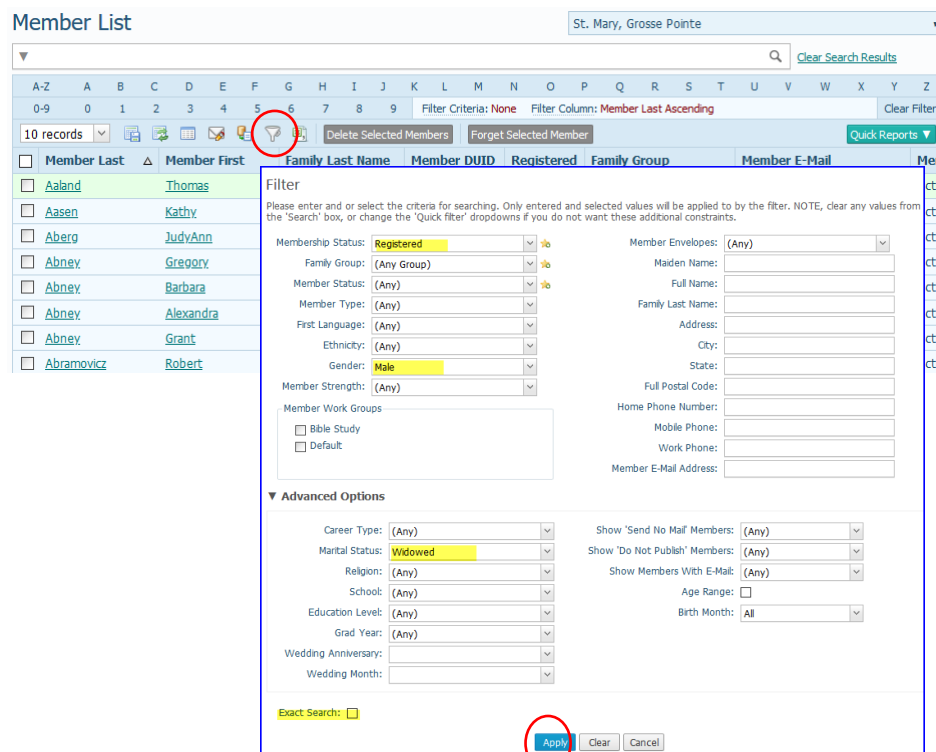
Member List

St. Mary, Grosse Pointe

Clear Search Results

A-Z A B C D E F G H I J K L M N O P Q R S T U V W X Y Z

0-9 0 1 2 3 4 5 6 7 8 9 Filter Criteria: None Filter Column: Member Last Ascending Clear Filter

10 records

Delete Selected Members Forget Selected Member Quick Reports ▼

| Member Last | Member First | Family Last Name | Member DUID | Registered | Family Group | Member E-Mail | Me |
|---|---|---|---|---|---|---|---|
| Aaland | Thomas | | | | | | ct |
| Aasen | Kathy | | | | | | ct |
| Aberg | JudyAnn | | | | | | ct |
| Abney | Gregory | | | | | | ct |
| Abney | Barbara | | | | | | ct |
| Abney | Alexandra | | | | | | ct |
| Abney | Grant | | | | | | ct |
| Abramovicz | Robert | | | | | | ct |

Filter

Please enter and or select the criteria for searching. Only entered and selected values will be applied to by the filter. NOTE, clear any values from the 'Search' box, or change the 'Quick filter' dropdowns if you do not want these additional constraints.

Membership Status: Registered
Family Group: (Any Group)
Member Status: (Any)
Member Type: (Any)
First Language: (Any)
Ethnicity: (Any)
Gender: Male
Member Strength: (Any)

Member Envelopes: (Any)
Maiden Name:
Full Name:
Family Last Name:
Address:
City:
State:
Full Postal Code:
Home Phone Number:
Mobile Phone:
Work Phone:
Member E-Mail Address:

Member Work Groups
Bible Study
Default

▼ Advanced Options

Career Type: (Any)
Marital Status: Widowed
Religion: (Any)
School: (Any)
Education Level: (Any)
Grad Year: (Any)
Wedding Anniversary:
Wedding Month:

Show 'Send No Mail' Members: (Any)
Show 'Do Not Publish' Members: (Any)
Show Members With E-Mail: (Any)
Age Range:
Birth Month: All

Exact Search:

Apply Clear Cancel